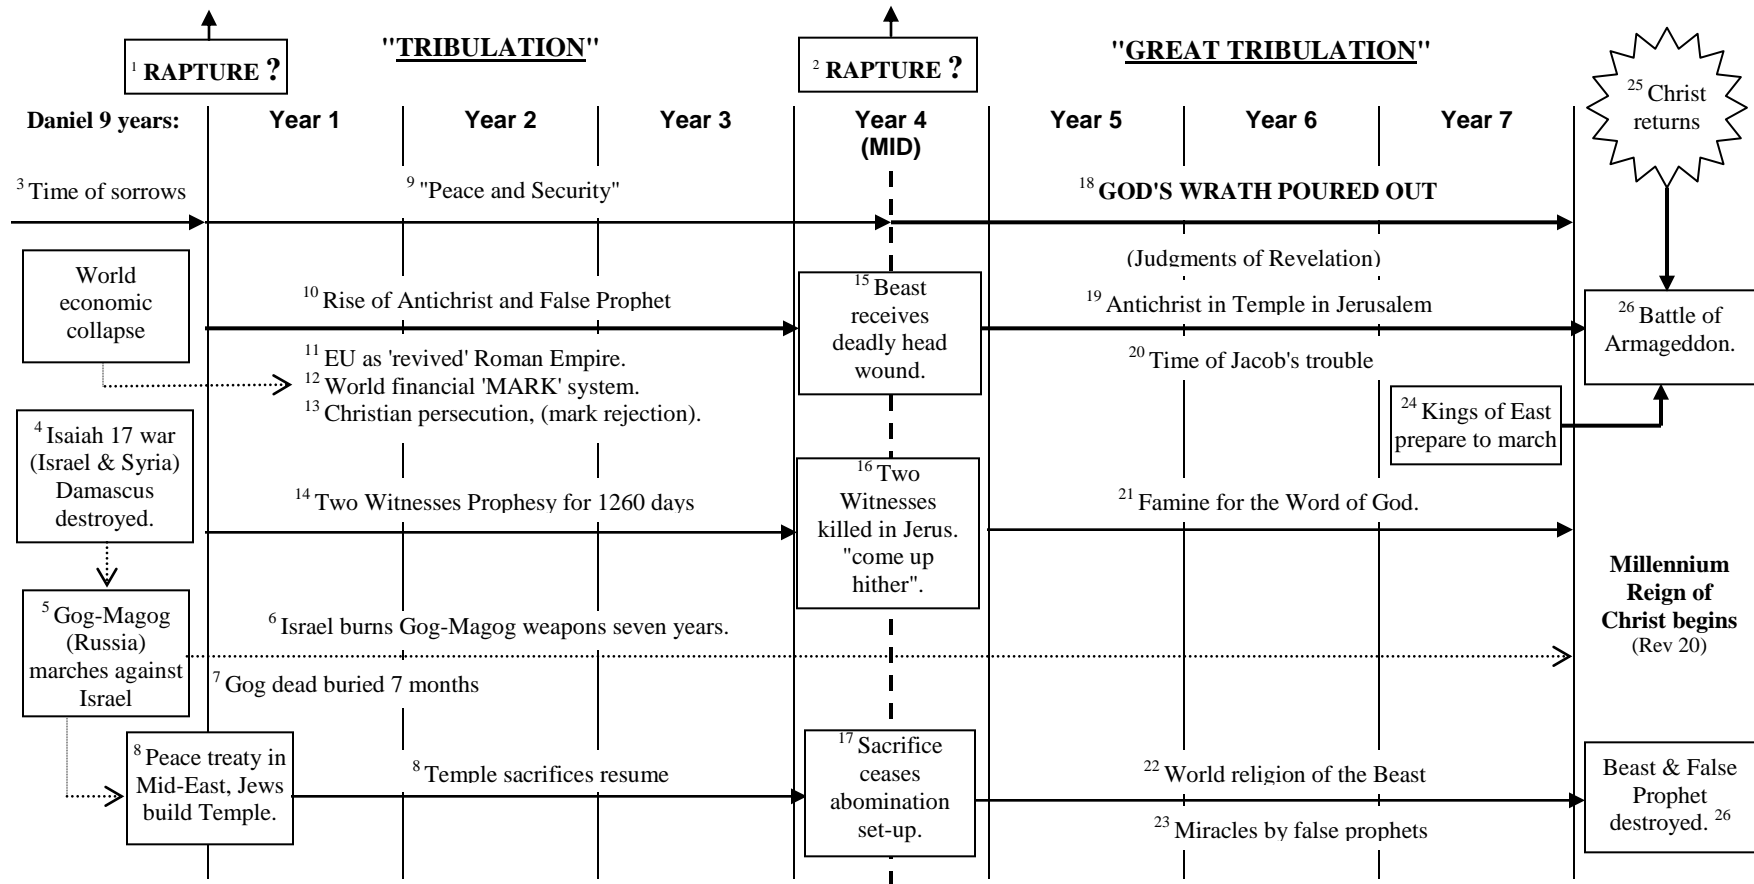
$^{1}$ RAPTURE ?

"TRIBULATION"

$^{2}$ RAPTURE ?

"GREAT TRIBULATION"

$^{25}$ Christ returns

Daniel 9 years: Year 1 Year 2 Year 3 Year 4 (MID) Year 5 Year 6 Year 7

$^{3}$ Time of sorrows

$^{9}$ "Peace and Security"

$^{18}$ GOD'S WRATH POURED OUT

(Judgments of Revelation)

World economic collapse

$^{10}$ Rise of Antichrist and False Prophet

$^{15}$ Beast receives deadly head wound.

$^{19}$ Antichrist in Temple in Jerusalem

$^{26}$ Battle of Armageddon.

$^{11}$ EU as 'revived' Roman Empire.
$^{12}$ World financial 'MARK' system.
$^{13}$ Christian persecution, (mark rejection).

$^{20}$ Time of Jacob's trouble

$^{24}$ Kings of East prepare to march

$^{4}$ Isaiah 17 war (Israel & Syria) Damascus destroyed.

$^{14}$ Two Witnesses Prophesy for 1260 days

$^{16}$ Two Witnesses killed in Jerus. "come up hither".

$^{21}$ Famine for the Word of God.

Millennium Reign of Christ begins (Rev 20)

$^{5}$ Gog-Magog (Russia) marches against Israel

$^{6}$ Israel burns Gog-Magog weapons seven years.

$^{7}$ Gog dead buried 7 months

$^{8}$ Peace treaty in Mid-East, Jews build Temple.

$^{8}$ Temple sacrifices resume

$^{17}$ Sacrifice ceases abomination set-up.

$^{22}$ World religion of the Beast

$^{23}$ Miracles by false prophets

Beast & False Prophet destroyed. $^{26}$